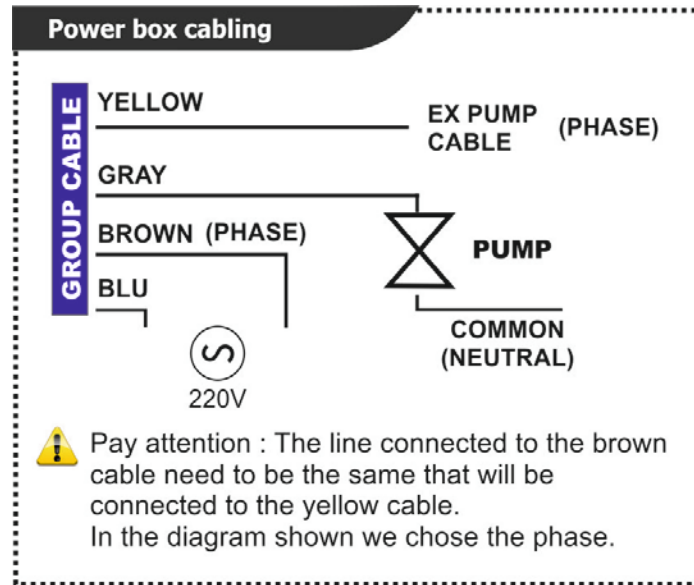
Power box cabling

GROUP CABLE

YELLOW

EX PUMP CABLE (PHASE)

GRAY

BROWN (PHASE)

PUMP

BLU

COMMON (NEUTRAL)

220V

Pay attention : The line connected to the brown cable need to be the same that will be connected to the yellow cable.
In the diagram shown we chose the phase.